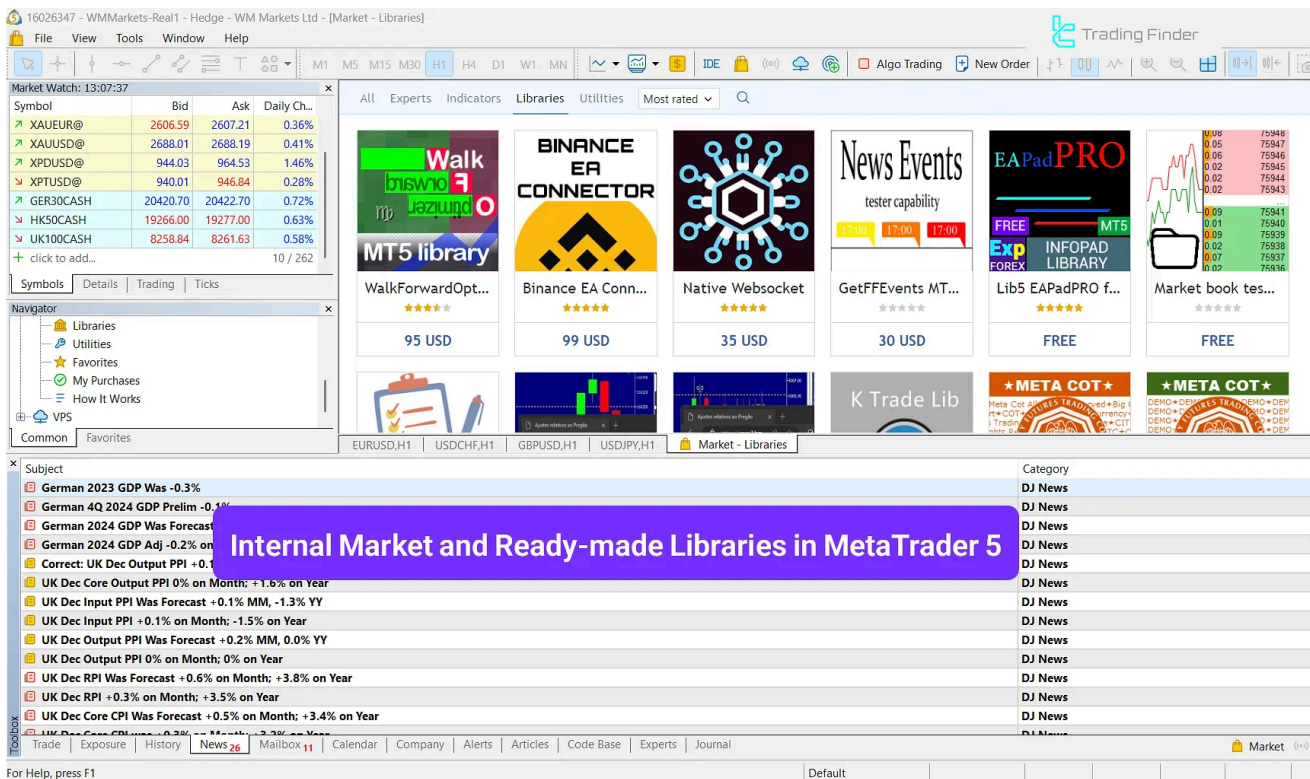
16026347 - WMMarkets-Real1 - Hedge - WM Markets Ltd - [Market - Libraries]

Trading Finder

File View Tools Window Help

M1 M5 M15 M30 H1 H4 D1 W1 MN IDE Algo Trading New Order

Market Watch: 13:07:37

| Symbol | Bid | Ask | Daily Ch... |
|---|---|---|---|
| XAUEUR@ | 2606.59 | 2607.21 | 0.36% |
| XAUUSD@ | 2688.01 | 2688.19 | 0.41% |
| XPDUSD@ | 944.03 | 964.53 | 1.46% |
| XPTUSD@ | 940.01 | 946.84 | 0.28% |
| GER30CASH | 20420.70 | 20422.70 | 0.72% |
| HK50CASH | 19266.00 | 19277.00 | 0.63% |
| UK100CASH | 8258.84 | 8261.63 | 0.58% |
| + click to add... | | | 10 / 262 |

Symbols Details Trading Ticks

Navigator
Libraries
Utilities
Favorites
My Purchases
How It Works
VPS

Common Favorites

All Experts Indicators Libraries Utilities Most rated

Walk Forward Optimizer MT5 library
WalkForwardOpt...
95 USD

BINANCE EA CONNECTOR
Binance EA Conn...
99 USD

Native Websocket
35 USD

News Events tester capability
17:00 17:00 17:00
GetFFEvents MT...
30 USD

EAPadPRO FREE MT5 Exp FOREX INFOPAD LIBRARY
Lib5 EAPadPRO f...
FREE

Market book tes...
FREE

K Trade Lib
★META COT★
★META COT★

EURUSD,H1 USDCHF,H1 GBPUSD,H1 USDJPY,H1 Market - Libraries

| Subject | Category |
|---|---|
| German 2023 GDP Was -0.3% | DJ News |
| German 4Q 2024 GDP Prelim -0.1% | DJ News |
| German 2024 GDP Was Forecast | DJ News |
| German 2024 GDP Adj -0.2% on | DJ News |
| Correct: UK Dec Output PPI +0.1 | DJ News |
| UK Dec Core Output PPI 0% on Month; +1.6% on Year | DJ News |
| UK Dec Input PPI Was Forecast +0.1% MM, -1.3% YY | DJ News |
| UK Dec Input PPI +0.1% on Month; -1.5% on Year | DJ News |
| UK Dec Output PPI Was Forecast +0.2% MM, 0.0% YY | DJ News |
| UK Dec Output PPI 0% on Month; 0% on Year | DJ News |
| UK Dec RPI Was Forecast +0.6% on Month; +3.8% on Year | DJ News |
| UK Dec RPI +0.3% on Month; +3.5% on Year | DJ News |
| UK Dec Core CPI Was Forecast +0.5% on Month; +3.4% on Year | DJ News |
| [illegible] | DJ News |

Internal Market and Ready-made Libraries in MetaTrader 5

Toolbox
Trade Exposure History News 26 Mailbox 11 Calendar Company Alerts Articles Code Base Experts Journal Market

For Help, press F1 Default